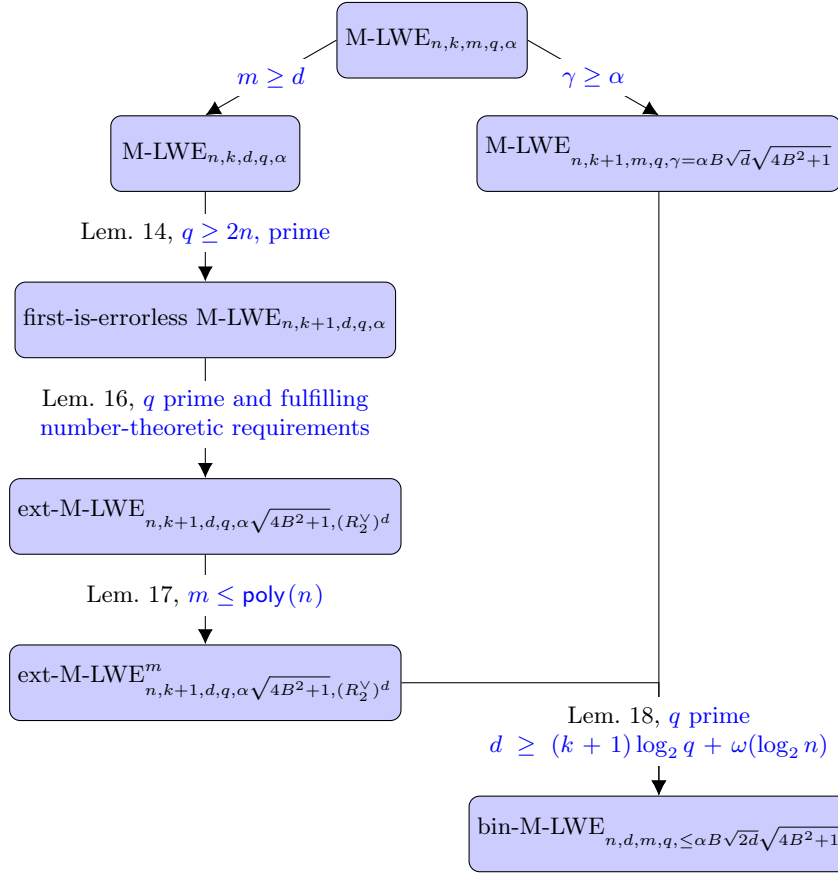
M-LWE$_{n,k,m,q,\alpha}$

$m \geq d$

$\gamma \geq \alpha$

M-LWE$_{n,k,d,q,\alpha}$

M-LWE$_{n,k+1,m,q,\gamma=\alpha B\sqrt{d}\sqrt{4B^2+1}}$

Lem. 14, $q \geq 2n$, prime

first-is-errorless M-LWE$_{n,k+1,d,q,\alpha}$

Lem. 16, $q$ prime and fulfilling number-theoretic requirements

ext-M-LWE$_{n,k+1,d,q,\alpha\sqrt{4B^2+1},(R_2^\vee)^d}$

Lem. 17, $m \leq \mathsf{poly}(n)$

ext-M-LWE$^m_{n,k+1,d,q,\alpha\sqrt{4B^2+1},(R_2^\vee)^d}$

Lem. 18, $q$ prime
$d \geq (k+1)\log_2 q + \omega(\log_2 n)$

bin-M-LWE$_{n,d,m,q,\leq\alpha B\sqrt{2d}\sqrt{4B^2+1}}$